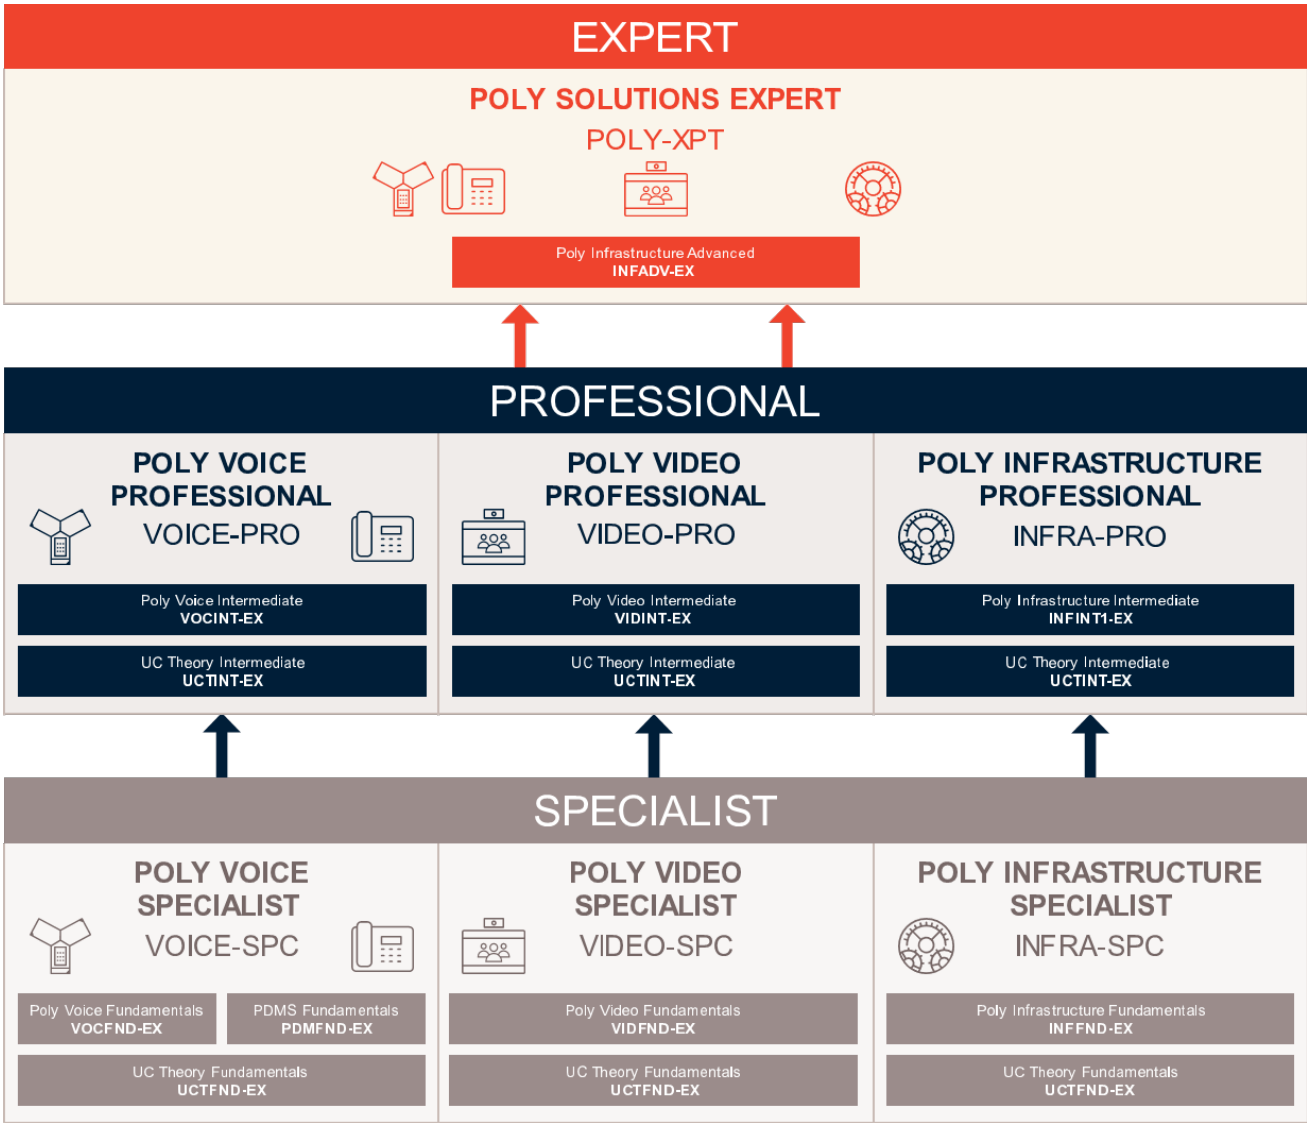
EXPERT

POLY SOLUTIONS EXPERT
POLY-XPT

Poly Infrastructure Advanced
INFADV-EX

PROFESSIONAL

POLY VOICE PROFESSIONAL
VOICE-PRO

Poly Voice Intermediate
VOCINT-EX

UC Theory Intermediate
UCTINT-EX

POLY VIDEO PROFESSIONAL
VIDEO-PRO

Poly Video Intermediate
VIDINT-EX

UC Theory Intermediate
UCTINT-EX

POLY INFRASTRUCTURE PROFESSIONAL
INFRA-PRO

Poly Infrastructure Intermediate
INFINT1-EX

UC Theory Intermediate
UCTINT-EX

SPECIALIST

POLY VOICE SPECIALIST
VOICE-SPC

Poly Voice Fundamentals
VOCFND-EX

PDMS Fundamentals
PDMFND-EX

UC Theory Fundamentals
UCTFND-EX

POLY VIDEO SPECIALIST
VIDEO-SPC

Poly Video Fundamentals
VIDFND-EX

UC Theory Fundamentals
UCTFND-EX

POLY INFRASTRUCTURE SPECIALIST
INFRA-SPC

Poly Infrastructure Fundamentals
INFFND-EX

UC Theory Fundamentals
UCTFND-EX